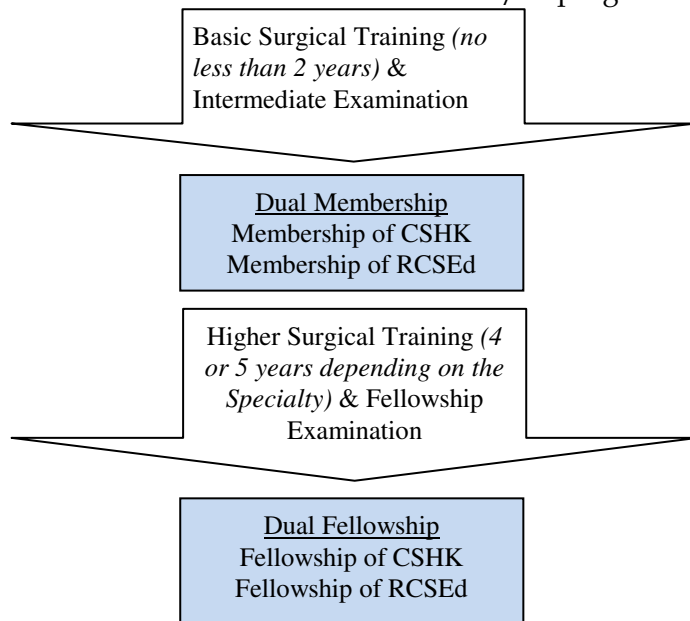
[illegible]

Basic Surgical Training *(no less than 2 years)* & Intermediate Examination

Dual Membership
Membership of CSHK
Membership of RCSEd

Higher Surgical Training *(4 or 5 years depending on the Specialty)* & Fellowship Examination

Dual Fellowship
Fellowship of CSHK
Fellowship of RCSEd